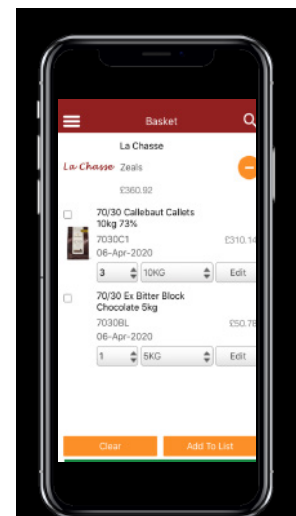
Basket

La Chasse

La Chasse Zeals

£360.92

70/30 Callebaut Callets 10kg 73%

7030C1

£310.1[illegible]

06-Apr-2020

3

10KG

Edit

70/30 Ex Bitter Block Chocolate 5kg

7030BL

£50.7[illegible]

06-Apr-2020

1

5KG

Edit

Clear

Add To List